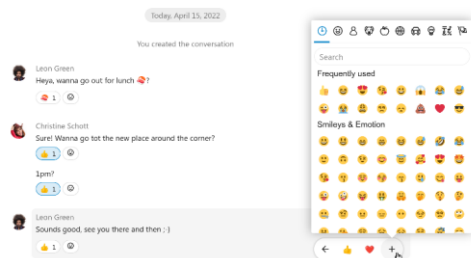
Today, April 15, 2022

You created the conversation

Leon Green
Heya, wanna go out for lunch 🍣?

🍣 1

Christine Schott
Sure! Wanna go tot the new place around the corner?

👍 1

1pm?

👍 1

Leon Green
Sounds good, see you there and then :-)

Search

Frequently used

Smileys & Emotion